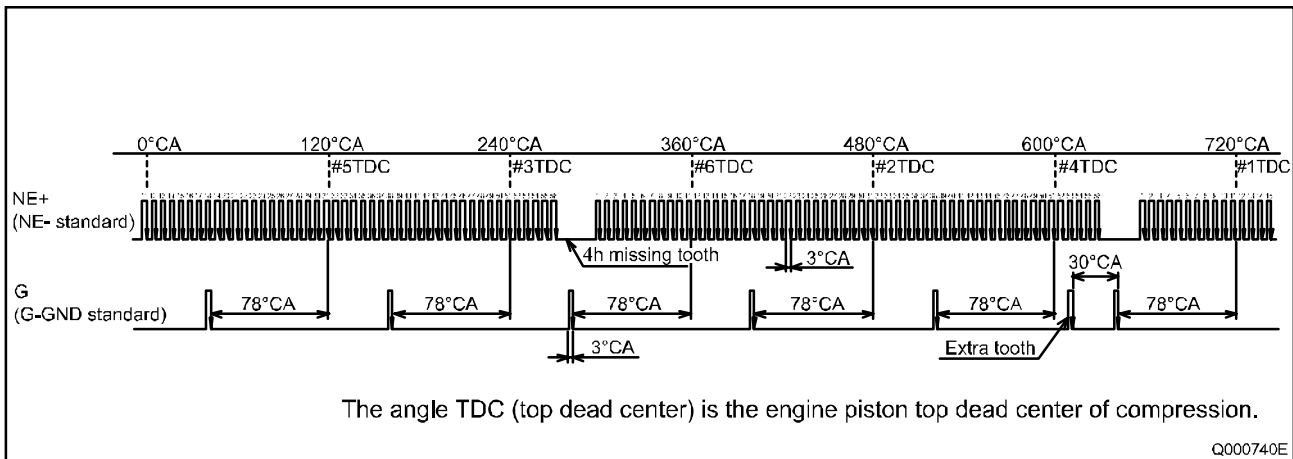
0°CA
120°CA
240°CA
360°CA
480°CA
600°CA
720°CA
#5TDC
#3TDC
#6TDC
#2TDC
#4TDC
#1TDC

NE+
(NE- standard)

4h missing tooth
3°CA

G
(G-GND standard)

78°CA
78°CA
78°CA
78°CA
78°CA
30°CA
78°CA

3°CA
Extra tooth

The angle TDC (top dead center) is the engine piston top dead center of compression.

Q000740E